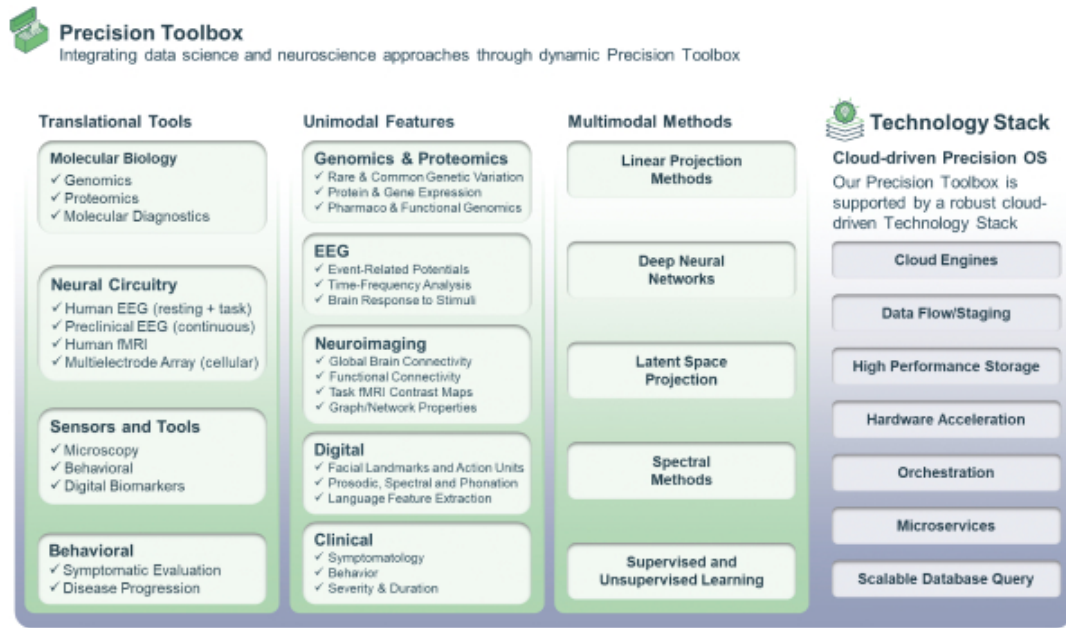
Precision Toolbox
Integrating data science and neuroscience approaches through dynamic Precision Toolbox

Translational Tools

Molecular Biology
✓ Genomics
✓ Proteomics
✓ Molecular Diagnostics

Neural Circuitry
✓ Human EEG (resting + task)
✓ Preclinical EEG (continuous)
✓ Human fMRI
✓ Multielectrode Array (cellular)

Sensors and Tools
✓ Microscopy
✓ Behavioral
✓ Digital Biomarkers

Behavioral
✓ Symptomatic Evaluation
✓ Disease Progression

Unimodal Features

Genomics & Proteomics
✓ Rare & Common Genetic Variation
✓ Protein & Gene Expression
✓ Pharmaco & Functional Genomics

EEG
✓ Event-Related Potentials
✓ Time-Frequency Analysis
✓ Brain Response to Stimuli

Neuroimaging
✓ Global Brain Connectivity
✓ Functional Connectivity
✓ Task fMRI Contrast Maps
✓ Graph/Network Properties

Digital
✓ Facial Landmarks and Action Units
✓ Prosodic, Spectral and Phonation
✓ Language Feature Extraction

Clinical
✓ Symptomatology
✓ Behavior
✓ Severity & Duration

Multimodal Methods

Linear Projection Methods

Deep Neural Networks

Latent Space Projection

Spectral Methods

Supervised and Unsupervised Learning

Technology Stack

Cloud-driven Precision OS
Our Precision Toolbox is supported by a robust cloud-driven Technology Stack

Cloud Engines

Data Flow/Staging

High Performance Storage

Hardware Acceleration

Orchestration

Microservices

Scalable Database Query